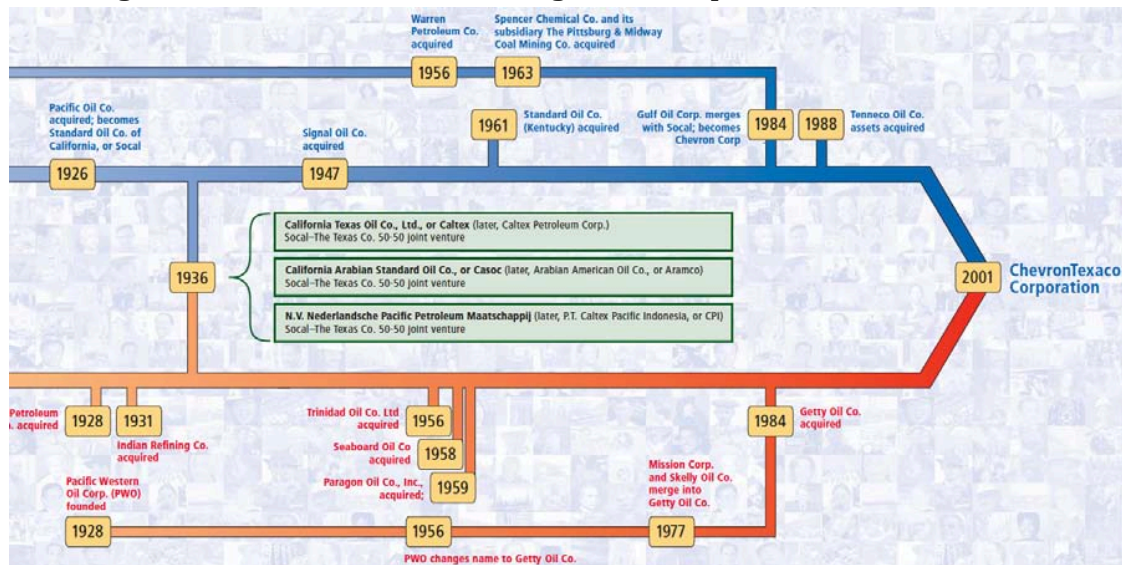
Warren Petroleum Co. acquired

Spencer Chemical Co. and its subsidiary The Pittsburg & Midway Coal Mining Co. acquired

1956

1963

Pacific Oil Co. acquired; becomes Standard Oil Co. of California, or Socal

Signal Oil Co. acquired

1961

Standard Oil Co. (Kentucky) acquired

Gulf Oil Corp. merges with Socal; becomes Chevron Corp

1984

1988

Tenneco Oil Co. assets acquired

1926

1947

California Texas Oil Co., Ltd., or Caltex (later, Caltex Petroleum Corp.)
Socal–The Texas Co. 50-50 joint venture

1936

California Arabian Standard Oil Co., or Casoc (later, Arabian American Oil Co., or Aramco)
Socal–The Texas Co. 50-50 joint venture

N.V. Nederlandsche Pacific Petroleum Maatschappij (later, P.T. Caltex Pacific Indonesia, or CPI)
Socal–The Texas Co. 50-50 joint venture

2001

ChevronTexaco Corporation

Petroleum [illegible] acquired

1928

1931

Indian Refining Co. acquired

Trinidad Oil Co. Ltd acquired

1956

Seaboard Oil Co acquired

1958

Paragon Oil Co., Inc., acquired;

1959

1984

Getty Oil Co. acquired

Pacific Western Oil Corp. (PWO) founded

Mission Corp. and Skelly Oil Co. merge into Getty Oil Co.

1928

1956

1977

PWO changes name to Getty Oil Co.